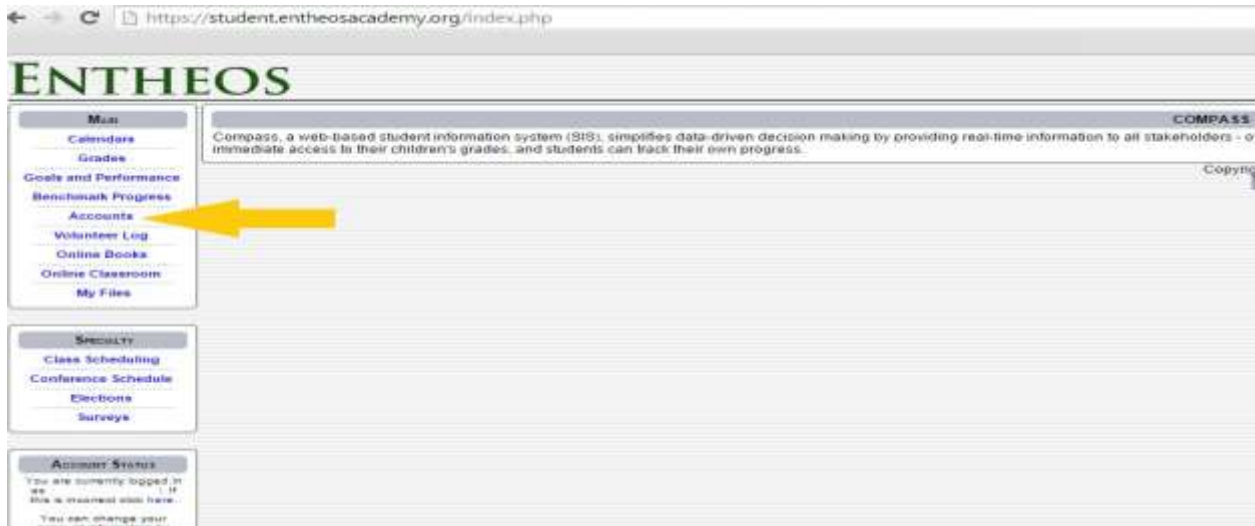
https://student.entheosacademy.org/index.php

ENTHEOS

MAIN
Calendars
Grades
Goals and Performance
Benchmark Progress
Accounts
Volunteer Log
Online Books
Online Classroom
My Files

SPECIALTY
Class Scheduling
Conference Schedule
Elections
Surveys

ACCOUNT STATUS
You are currently logged in as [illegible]. If this is incorrect click here.

You can change your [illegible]

COMPASS

Compass, a web-based student information system (SIS), simplifies data-driven decision making by providing real-time information to all stakeholders - o immediate access to their children's grades, and students can track their own progress.

Copyric